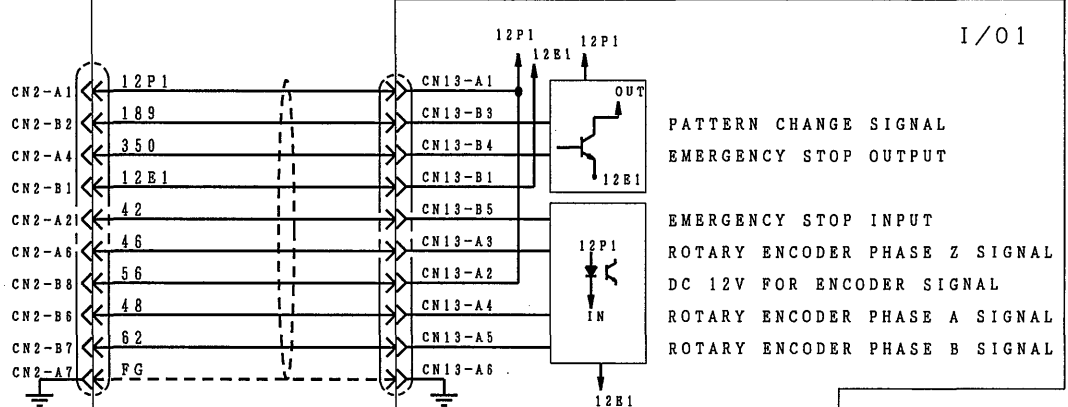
I/O1

12P1
12E1
12P1

CN2-A1 12P1 CN13-A1
CN2-B2 189 CN13-B3
CN2-A4 350 CN13-B4
CN2-B1 12E1 CN13-B1
CN2-A21 42 CN13-B5
CN2-A6 46 CN13-A3
CN2-B8 56 CN13-A2
CN2-B6 48 CN13-A4
CN2-B7 62 CN13-A5
CN2-A7 FG CN13-A6

OUT
12E1
12P1
IN
12E1

PATTERN CHANGE SIGNAL
EMERGENCY STOP OUTPUT
EMERGENCY STOP INPUT
ROTARY ENCODER PHASE Z SIGNAL
DC 12V FOR ENCODER SIGNAL
ROTARY ENCODER PHASE A SIGNAL
ROTARY ENCODER PHASE B SIGNAL